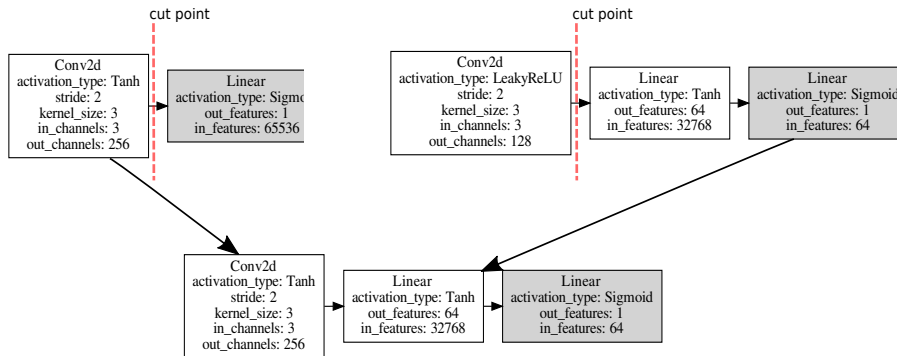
cut point

Conv2d
activation_type: Tanh
stride: 2
kernel_size: 3
in_channels: 3
out_channels: 256

Linear
activation_type: Sigmo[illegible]
out_features: 1
in_features: 65536

cut point

Conv2d
activation_type: LeakyReLU
stride: 2
kernel_size: 3
in_channels: 3
out_channels: 128

Linear
activation_type: Tanh
out_features: 64
in_features: 32768

Linear
activation_type: Sigmoid
out_features: 1
in_features: 64

Conv2d
activation_type: Tanh
stride: 2
kernel_size: 3
in_channels: 3
out_channels: 256

Linear
activation_type: Tanh
out_features: 64
in_features: 32768

Linear
activation_type: Sigmoid
out_features: 1
in_features: 64